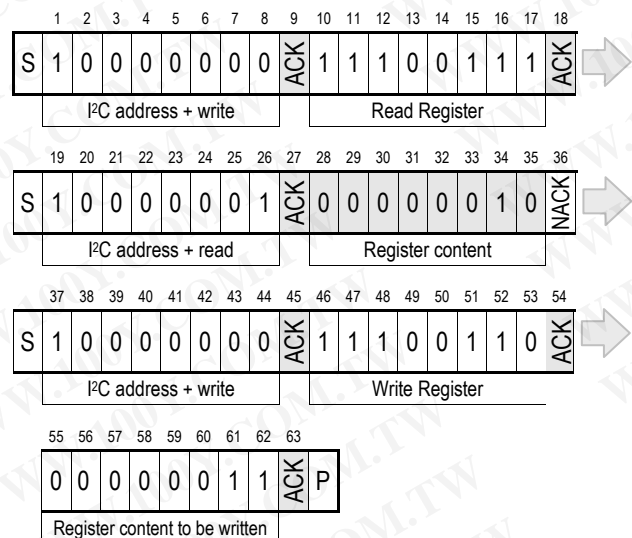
| | 1 | 2 | 3 | 4 | 5 | 6 | 7 | 8 | 9 | 10 | 11 | 12 | 13 | 14 | 15 | 16 | 17 | 18 |
|---|---|---|---|---|---|---|---|---|---|---|---|---|---|---|---|---|---|---|
| S | 1 | 0 | 0 | 0 | 0 | 0 | 0 | 0 | ACK | 1 | 1 | 1 | 0 | 0 | 1 | 1 | 1 | ACK |

I²C address + write

Read Register

| | 19 | 20 | 21 | 22 | 23 | 24 | 25 | 26 | 27 | 28 | 29 | 30 | 31 | 32 | 33 | 34 | 35 | 36 |
|---|---|---|---|---|---|---|---|---|---|---|---|---|---|---|---|---|---|---|
| S | 1 | 0 | 0 | 0 | 0 | 0 | 0 | 1 | ACK | 0 | 0 | 0 | 0 | 0 | 0 | 1 | 0 | NACK |

I²C address + read

Register content

| | 37 | 38 | 39 | 40 | 41 | 42 | 43 | 44 | 45 | 46 | 47 | 48 | 49 | 50 | 51 | 52 | 53 | 54 |
|---|---|---|---|---|---|---|---|---|---|---|---|---|---|---|---|---|---|---|
| S | 1 | 0 | 0 | 0 | 0 | 0 | 0 | 0 | ACK | 1 | 1 | 1 | 0 | 0 | 1 | 1 | 0 | ACK |

I²C address + write

Write Register

| 55 | 56 | 57 | 58 | 59 | 60 | 61 | 62 | 63 | |
|---|---|---|---|---|---|---|---|---|---|
| 0 | 0 | 0 | 0 | 0 | 0 | 1 | 1 | ACK | P |

Register content to be written